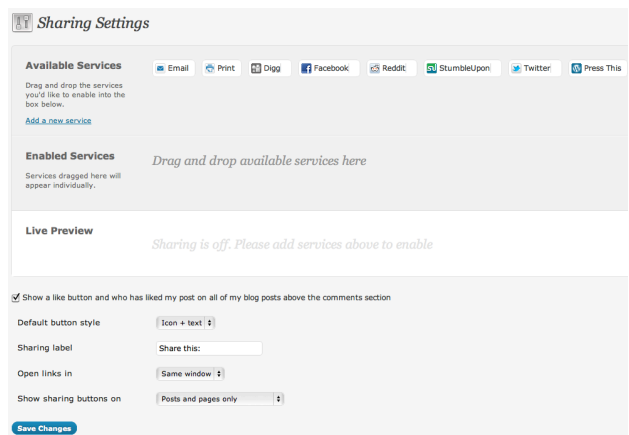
Sharing Settings

Available Services

Drag and drop the services you'd like to enable into the box below.

Add a new service

Email Print Digg Facebook Reddit StumbleUpon Twitter Press This

Enabled Services

Services dragged here will appear individually.

Drag and drop available services here

Live Preview

Sharing is off. Please add services above to enable

Show a like button and who has liked my post on all of my blog posts above the comments section

Default button style Icon + text

Sharing label Share this:

Open links in Same window

Show sharing buttons on Posts and pages only

Save Changes